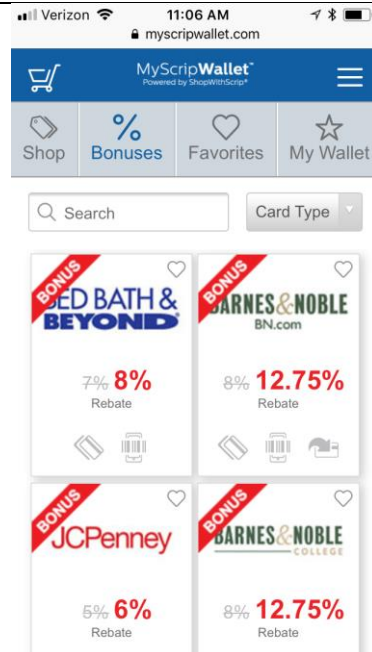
Verizon 11:06 AM
myscripwallet.com

MyScripWallet™
Powered by ShopWithScrip®

Shop Bonuses Favorites My Wallet

Search Card Type

BONUS
BED BATH & BEYOND
~~7%~~ 8%
Rebate

BONUS
BARNES & NOBLE
BN.com
~~8%~~ 12.75%
Rebate

BONUS
JCPenney
~~5%~~ 6%
Rebate

BONUS
BARNES & NOBLE
COLLEGE
~~8%~~ 12.75%
Rebate